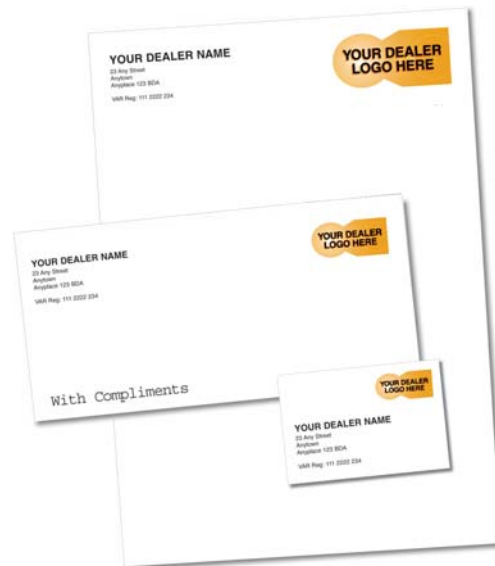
YOUR DEALER NAME
23 Any Street
Anytown
Anyplace 123 BDA

VAR Reg: 111 2222 234

YOUR DEALER LOGO HERE

YOUR DEALER NAME
23 Any Street
Anytown
Anyplace 123 BDA

VAR Reg: 111 2222 234

YOUR DEALER LOGO HERE

With Compliments

YOUR DEALER LOGO HERE

YOUR DEALER NAME
23 Any Street
Anytown
Anyplace 123 BDA

VAR Reg: 111 2222 234